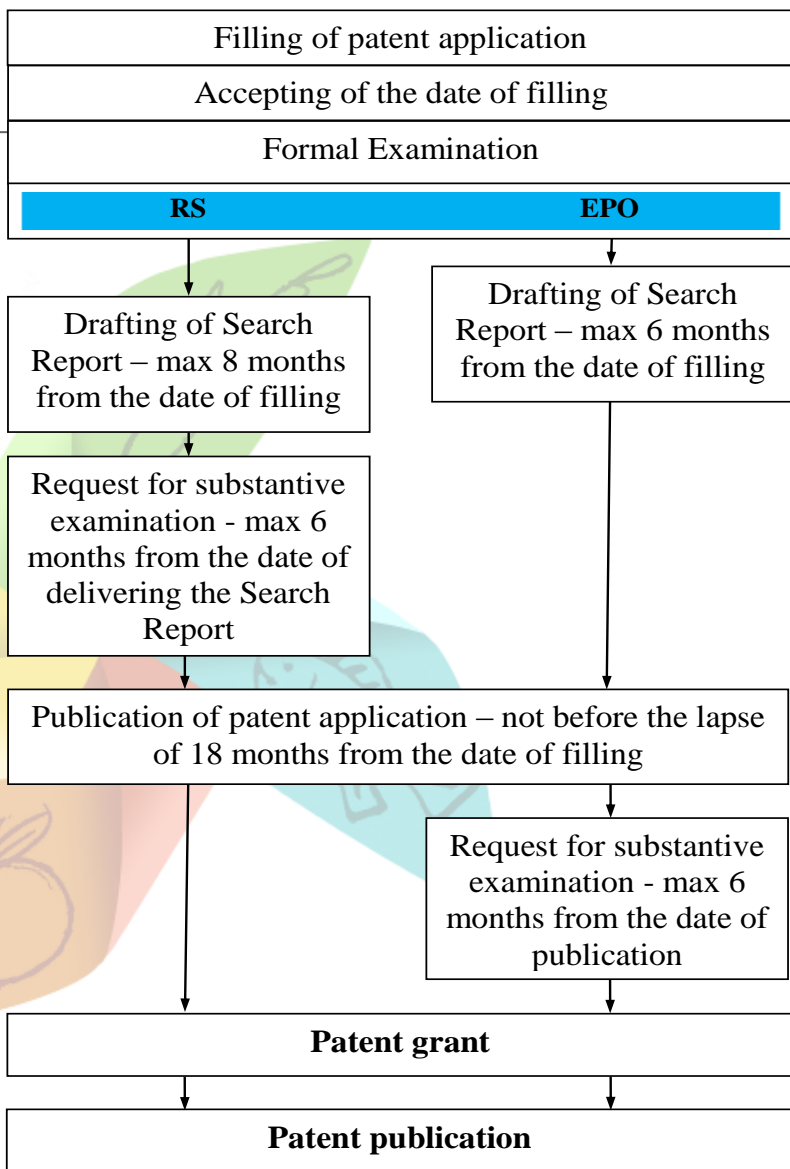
Filling of patent application

Accepting of the date of filling

Formal Examination

RS

EPO

Drafting of Search Report – max 8 months from the date of filling

Drafting of Search Report – max 6 months from the date of filling

Request for substantive examination - max 6 months from the date of delivering the Search Report

Publication of patent application – not before the lapse of 18 months from the date of filling

Request for substantive examination - max 6 months from the date of publication

Patent grant

Patent publication